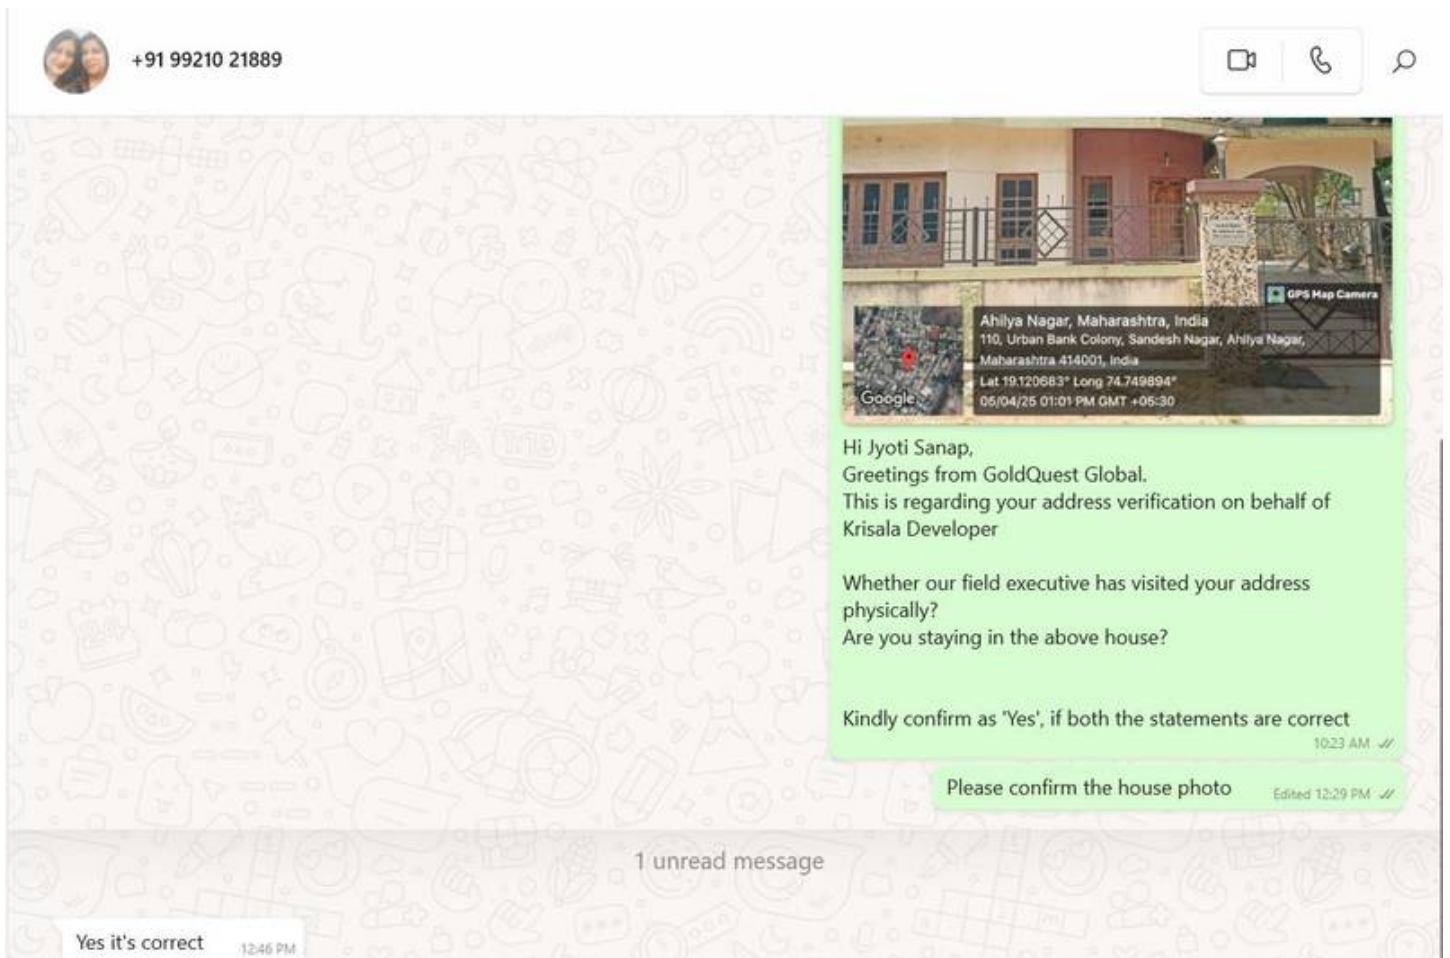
+91 99210 21889

GPS Map Camera

Ahilya Nagar, Maharashtra, India
110, Urban Bank Colony, Sandesh Nagar, Ahilya Nagar, Maharashtra 414001, India
Lat 19.120683° Long 74.749894°
05/04/25 01:01 PM GMT +05:30

Google

Hi Jyoti Sanap,
Greetings from GoldQuest Global.
This is regarding your address verification on behalf of Krisala Developer

Whether our field executive has visited your address physically?
Are you staying in the above house?

Kindly confirm as 'Yes', if both the statements are correct
10:23 AM

Please confirm the house photo
Edited 12:29 PM

1 unread message

Yes it's correct
12:46 PM